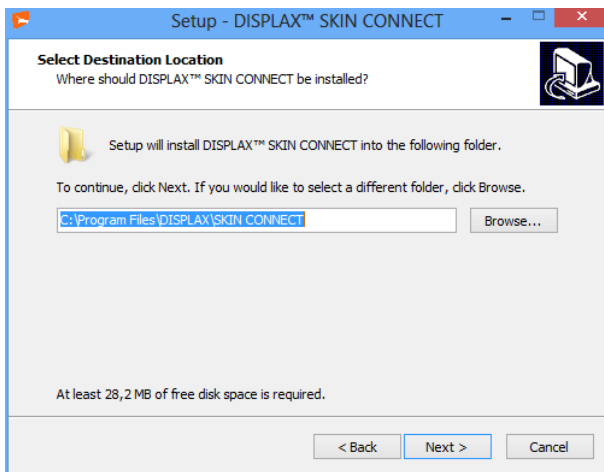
Setup - DISPLAX™ SKIN CONNECT

Select Destination Location
Where should DISPLAX™ SKIN CONNECT be installed?

Setup will install DISPLAX™ SKIN CONNECT into the following folder.

To continue, click Next. If you would like to select a different folder, click Browse.

C:\Program Files\DISPLAX\SKIN CONNECT

Browse...

At least 28,2 MB of free disk space is required.

< Back

Next >

Cancel